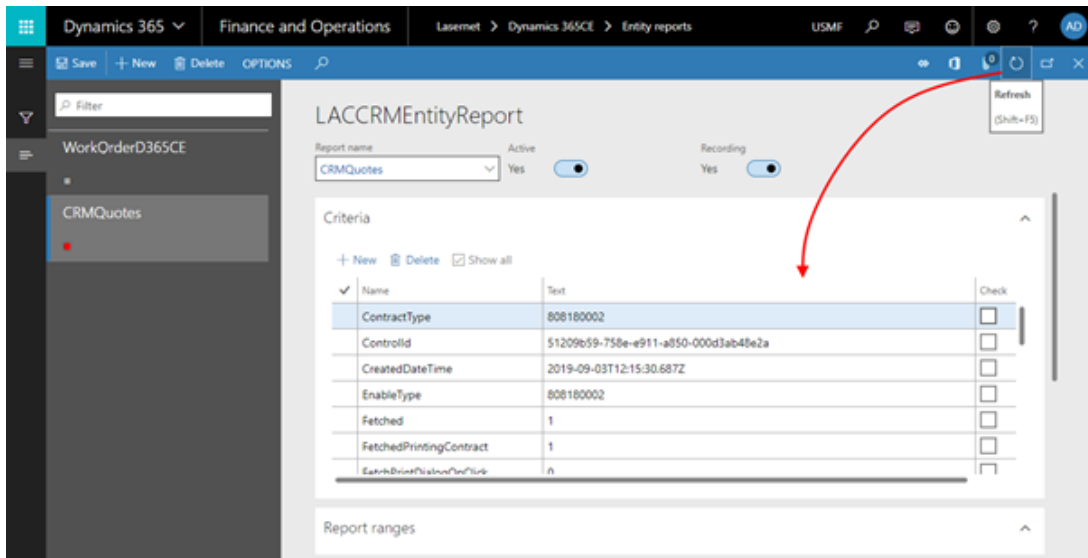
Dynamics 365 Finance and Operations Lasernet > Dynamics 365CE > Entity reports USMF ? AD

Save + New Delete OPTIONS

0

Refresh (Shift+F5)

Filter

WorkOrderD365CE

CRMQuotes

LACCRMEntityReport

Report name
CRMQuotes

Active
Yes

Recording
Yes

Criteria

+ New Delete Show all

| ✓ | Name | Text | Check |
|---|---|---|---|
| | ContractType | 808180002 | |
| | ControlId | 51209b59-758e-e911-a850-000d3ab48e2a | |
| | CreatedDateTime | 2019-09-03T12:15:30.687Z | |
| | EnableType | 808180002 | |
| | Fetched | 1 | |
| | FetchedPrintingContract | 1 | |
| | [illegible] | 0 | |

Report ranges